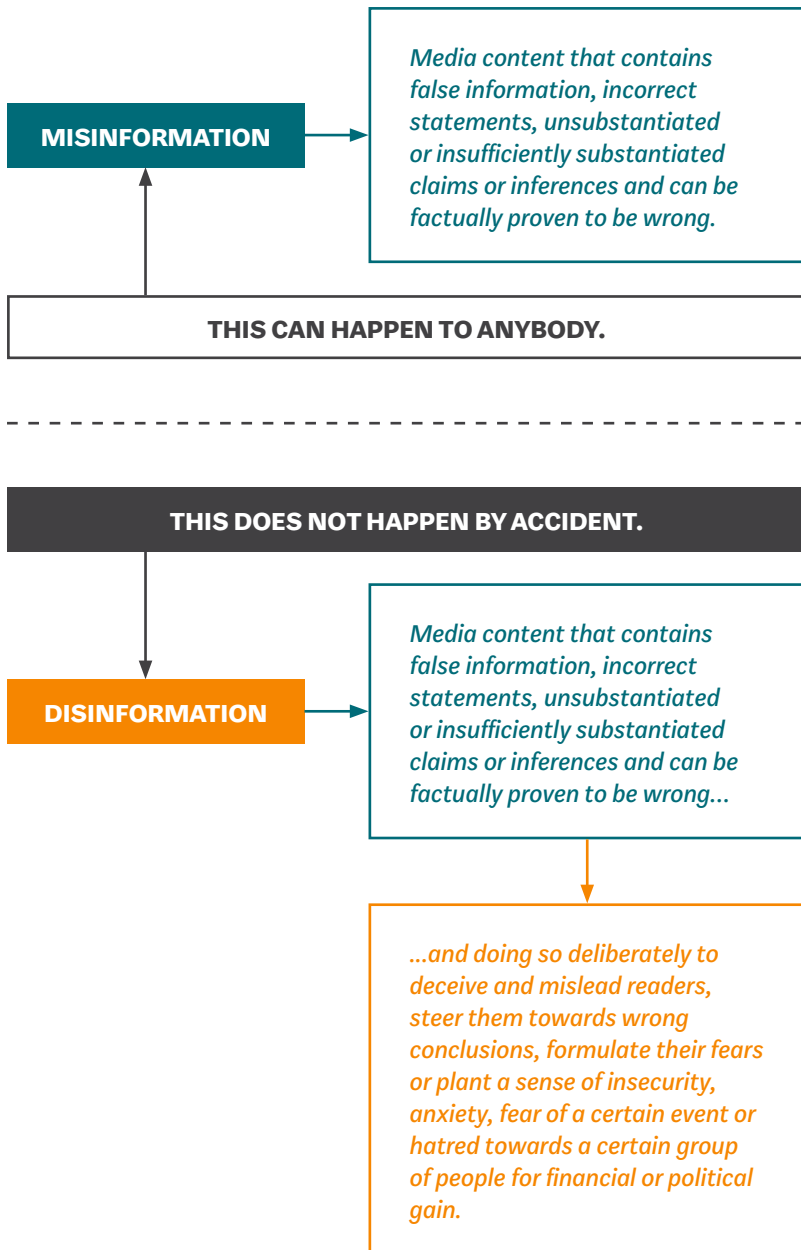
MISINFORMATION

Media content that contains false information, incorrect statements, unsubstantiated or insufficiently substantiated claims or inferences and can be factually proven to be wrong.

THIS CAN HAPPEN TO ANYBODY.

THIS DOES NOT HAPPEN BY ACCIDENT.

DISINFORMATION

Media content that contains false information, incorrect statements, unsubstantiated or insufficiently substantiated claims or inferences and can be factually proven to be wrong...

...and doing so deliberately to deceive and mislead readers, steer them towards wrong conclusions, formulate their fears or plant a sense of insecurity, anxiety, fear of a certain event or hatred towards a certain group of people for financial or political gain.